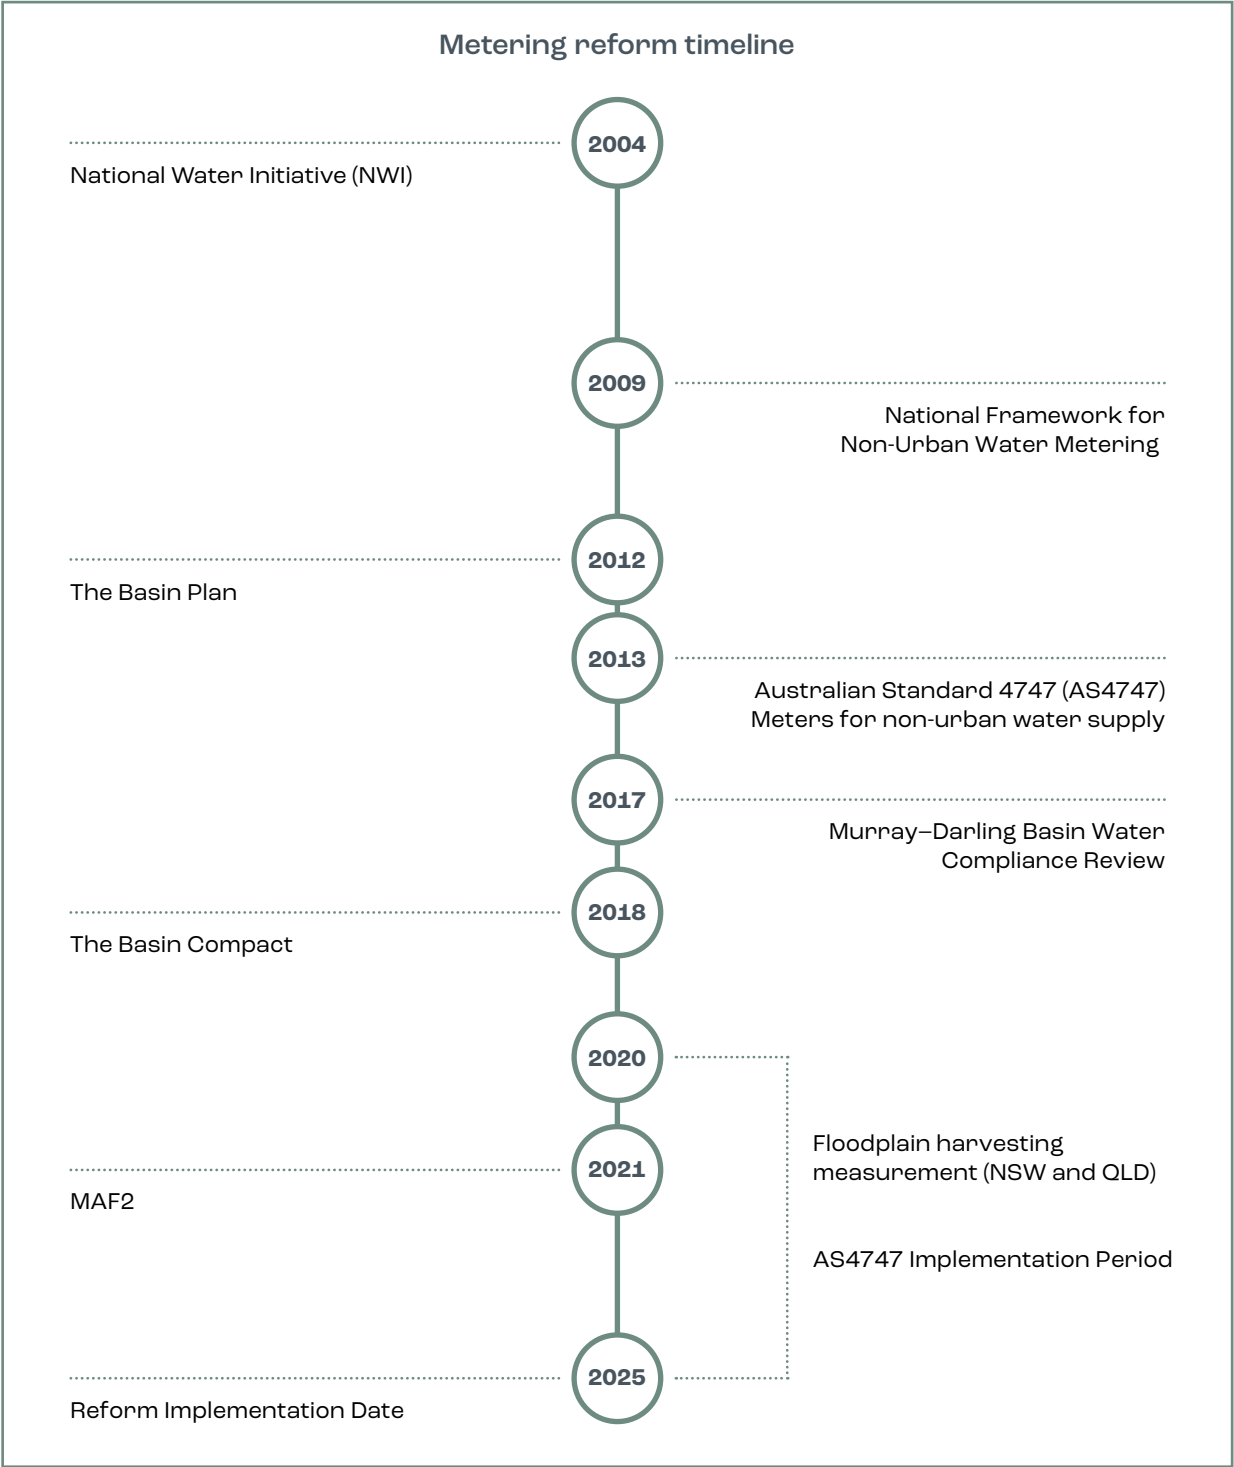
Metering reform timeline

2004

National Water Initiative (NWI)

2009

National Framework for Non-Urban Water Metering

2012

The Basin Plan

2013

Australian Standard 4747 (AS4747) Meters for non-urban water supply

2017

Murray–Darling Basin Water Compliance Review

2018

The Basin Compact

2020

2021

MAF2

Floodplain harvesting measurement (NSW and QLD)

AS4747 Implementation Period

2025

Reform Implementation Date